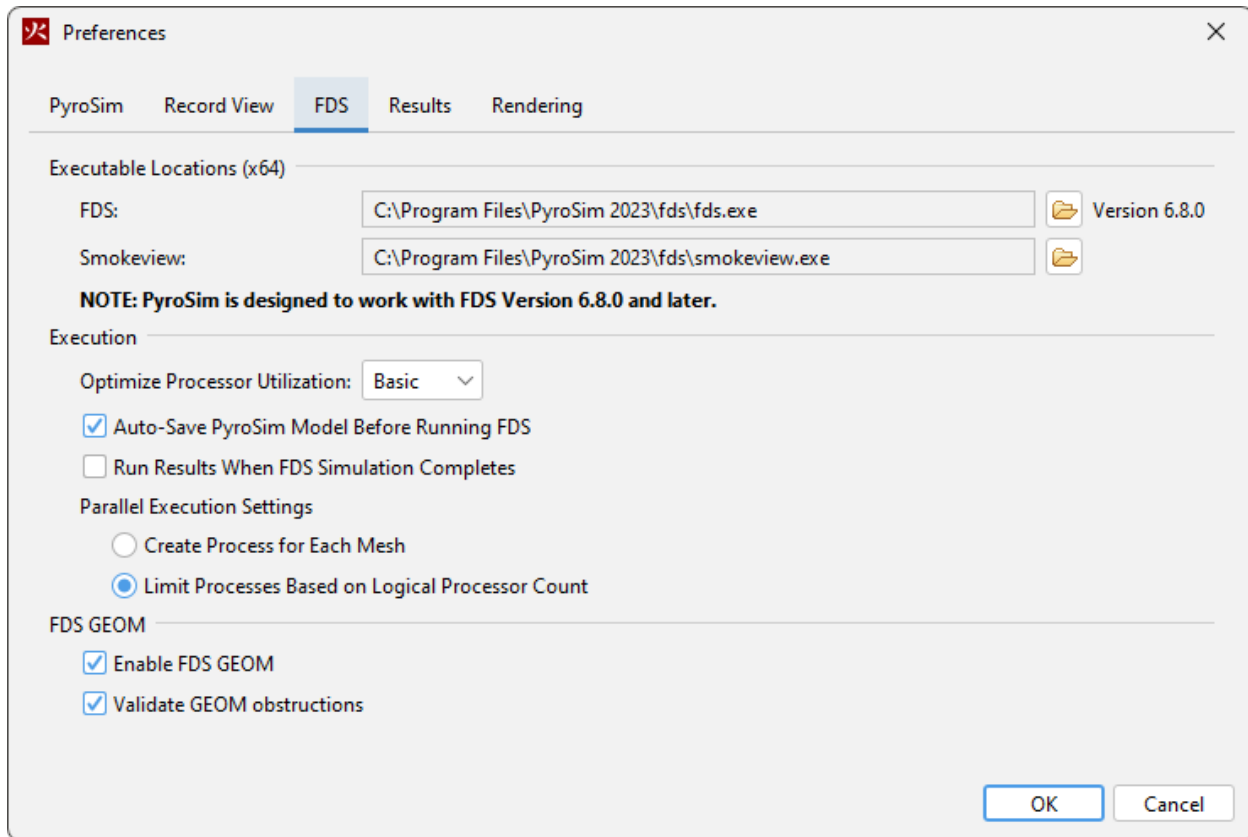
Preferences

PyroSim Record View FDS Results Rendering

Executable Locations (x64)

FDS: C:\Program Files\PyroSim 2023\fds\fds.exe Version 6.8.0

Smokeview: C:\Program Files\PyroSim 2023\fds\smokeview.exe

**NOTE: PyroSim is designed to work with FDS Version 6.8.0 and later.**

Execution

Optimize Processor Utilization: Basic

Auto-Save PyroSim Model Before Running FDS

Run Results When FDS Simulation Completes

Parallel Execution Settings

Create Process for Each Mesh

Limit Processes Based on Logical Processor Count

FDS GEOM

Enable FDS GEOM

Validate GEOM obstructions

OK Cancel